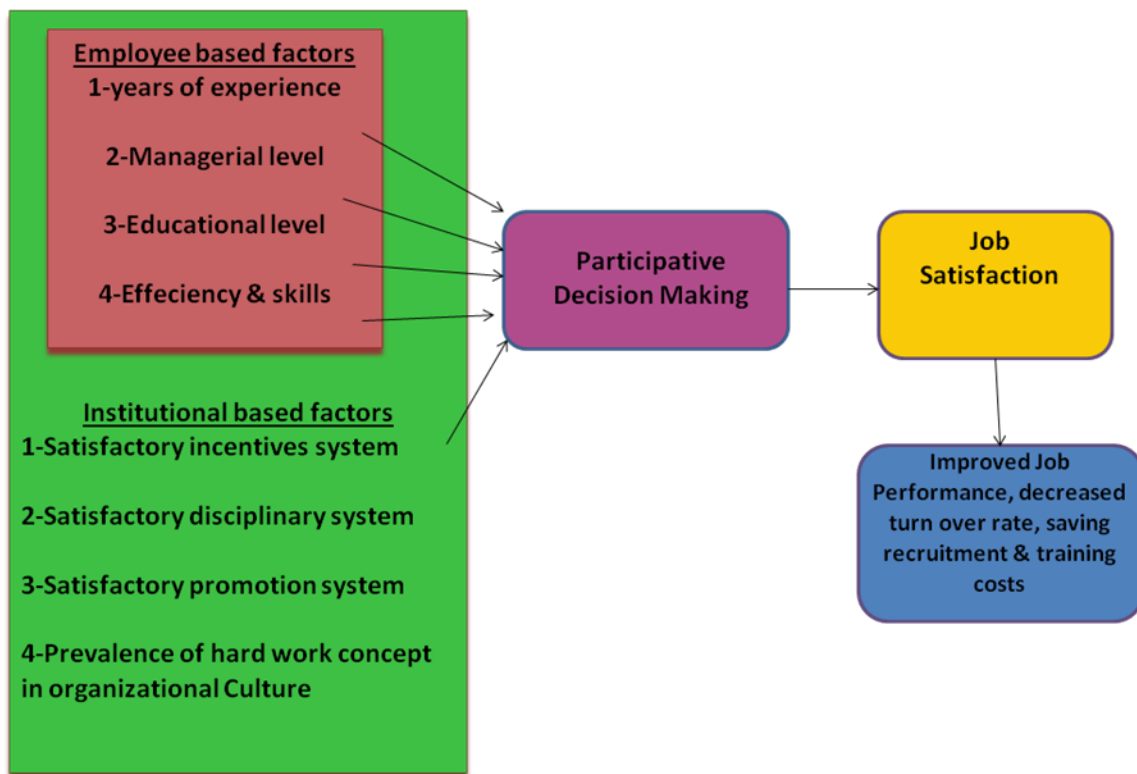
Employee based factors
1-years of experience

2-Managerial level

3-Educational level

4-Effeciency & skills

Institutional based factors
1-Satisfactory incentives system

2-Satisfactory disciplinary system

3-Satisfactory promotion system

4-Prevalence of hard work concept in organizational Culture

Participative Decision Making

Job Satisfaction

Improved Job Performance, decreased turn over rate, saving recruitment & training costs